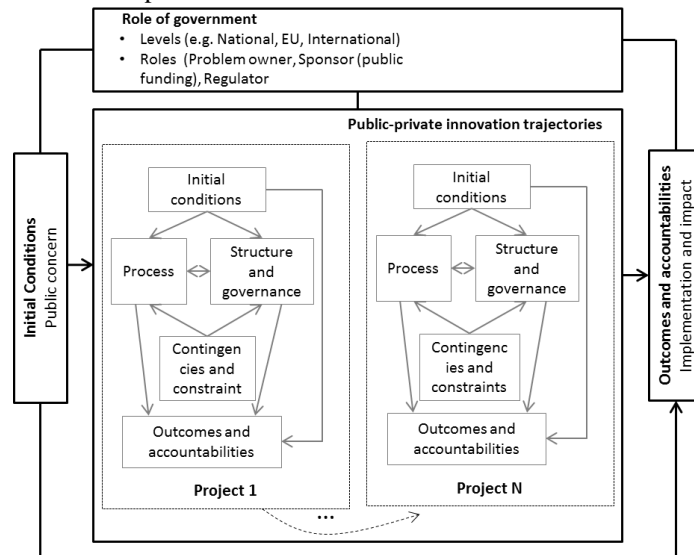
Role of government
• Levels (e.g. National, EU, International)
• Roles (Problem owner, Sponsor (public funding), Regulator

Initial Conditions
Public concern

Public-private innovation trajectories

Initial conditions

Process

Structure and governance

Contingencies and constraint

Outcomes and accountabilities

Project 1

...

Initial conditions

Process

Structure and governance

Contingencies and constraints

Outcomes and accountabilities

Project N

Outcomes and accountabilities
Implementation and impact